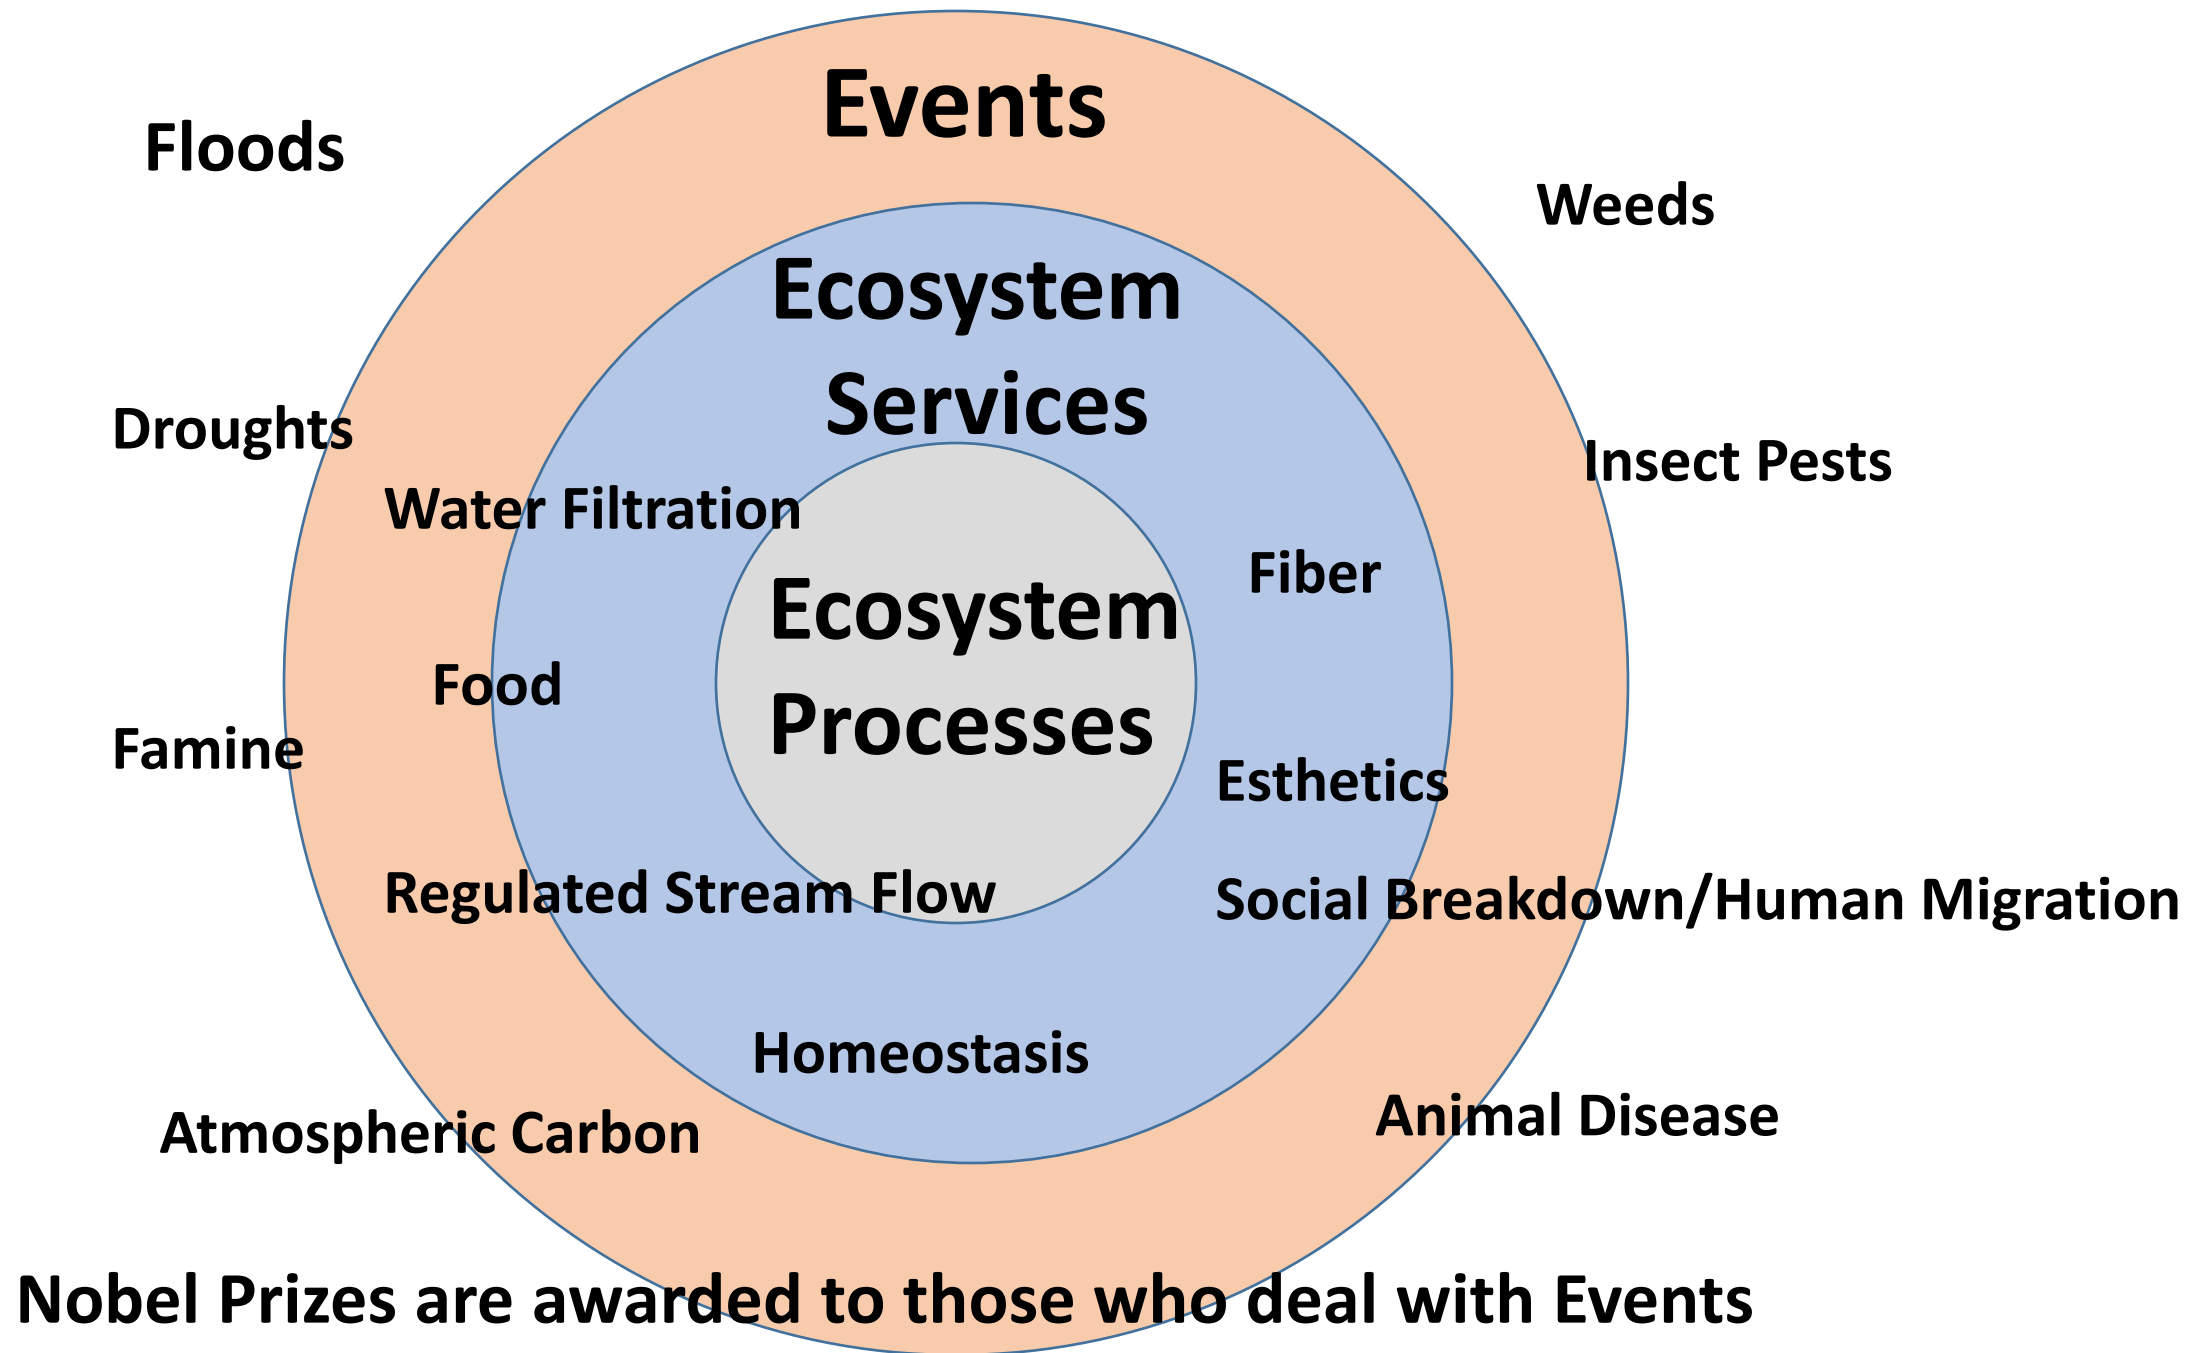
Events

Floods

Weeds

Ecosystem Services

Droughts

Insect Pests

Water Filtration

Fiber

Ecosystem Processes

Food

Famine

Esthetics

Regulated Stream Flow

Social Breakdown/Human Migration

Homeostasis

Animal Disease

Atmospheric Carbon

Nobel Prizes are awarded to those who deal with Events